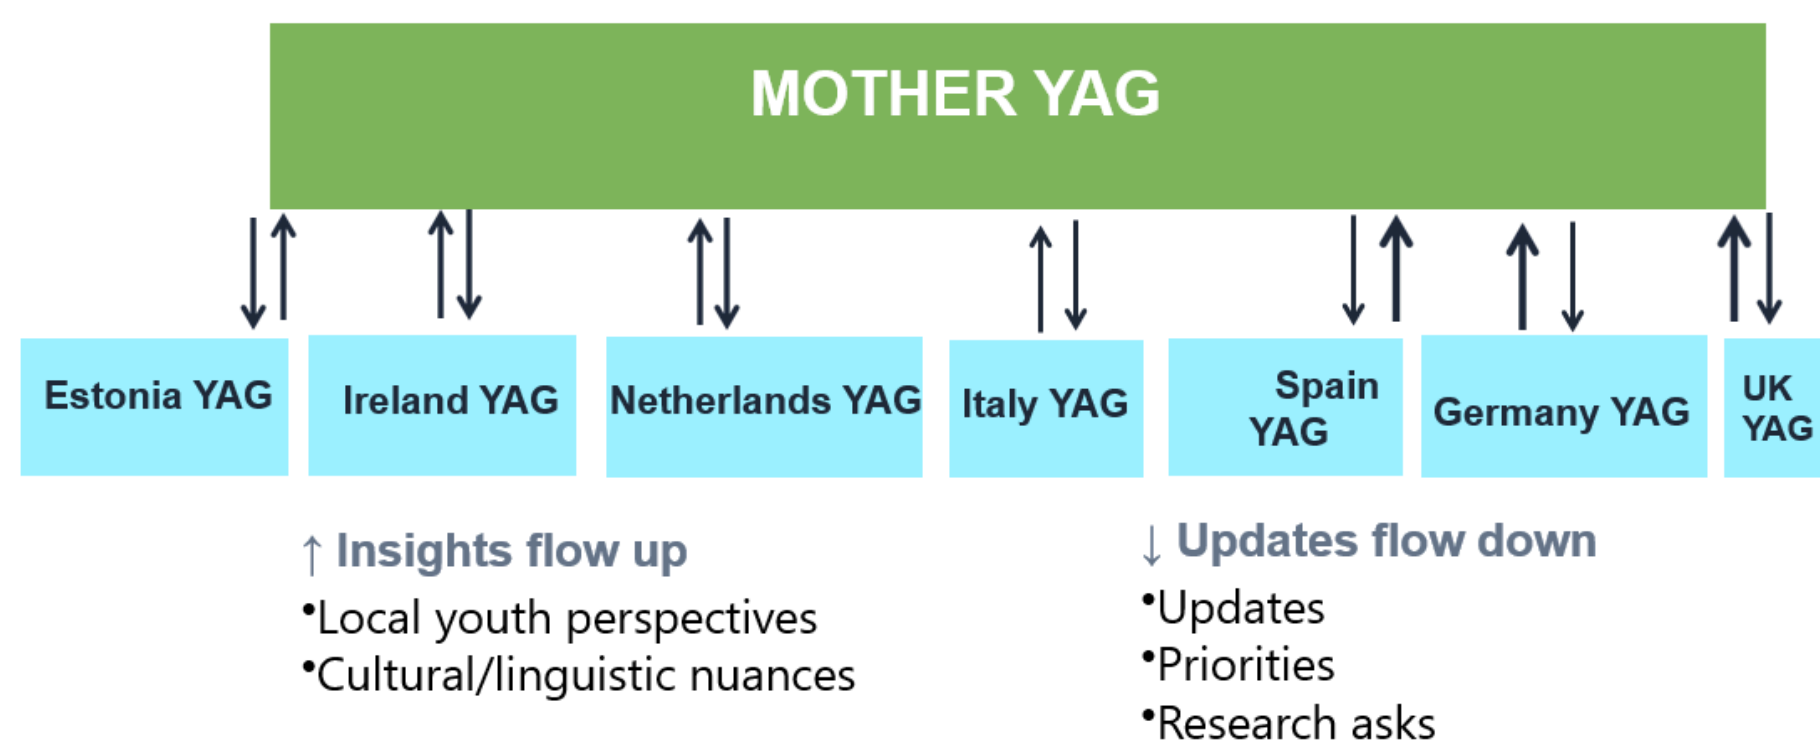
MOTHER YAG

Estonia YAG

Ireland YAG

Netherlands YAG

Italy YAG

Spain YAG

Germany YAG

UK YAG

↑ Insights flow up

•Local youth perspectives
•Cultural/linguistic nuances

↓ Updates flow down

•Updates
•Priorities
•Research asks